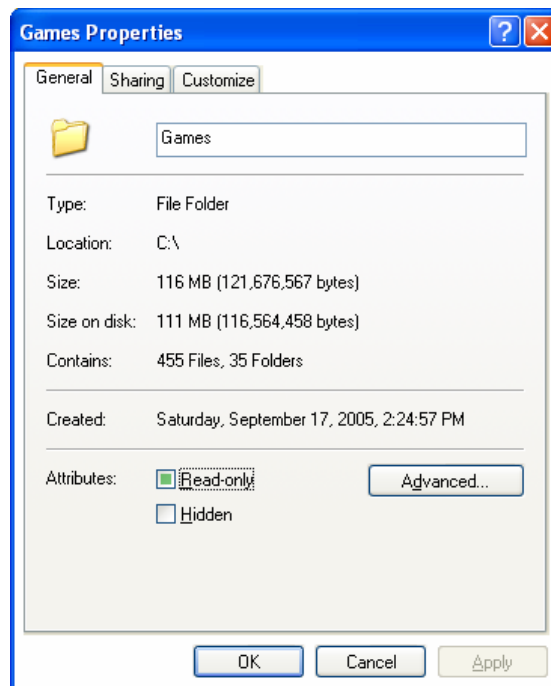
Games Properties

General | Sharing | Customize

Games

Type: File Folder

Location: C:\

Size: 116 MB (121,676,567 bytes)

Size on disk: 111 MB (116,564,458 bytes)

Contains: 455 Files, 35 Folders

Created: Saturday, September 17, 2005, 2:24:57 PM

Attributes: Read-only Advanced...

Hidden

OK Cancel Apply